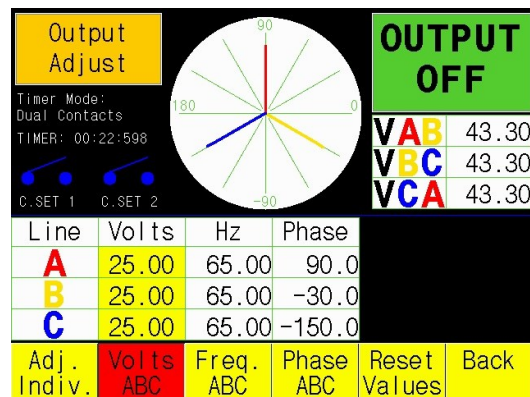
Output Adjust

Timer Mode:
Dual Contacts
TIMER: 00:22:598

C.SET 1 C.SET 2

90
180
0
-90

OUTPUT OFF

| | |
|---|---|
| VAB | 43.30 |
| VBC | 43.30 |
| VCA | 43.30 |

| Line | Volts | Hz | Phase |
|---|---|---|---|
| A | 25.00 | 65.00 | 90.0 |
| B | 25.00 | 65.00 | -30.0 |
| C | 25.00 | 65.00 | -150.0 |

Adj. Indiv.
Volts ABC
Freq. ABC
Phase ABC
Reset Values
Back